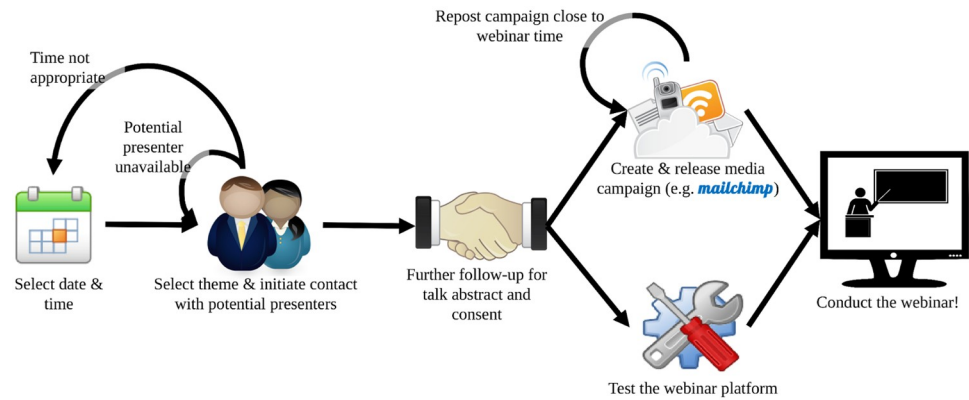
Repost campaign close to webinar time

Time not appropriate

Potential presenter unavailable

Select date & time

Select theme & initiate contact with potential presenters

Further follow-up for talk abstract and consent

Create & release media campaign (e.g. mailchimp)

Test the webinar platform

Conduct the webinar!